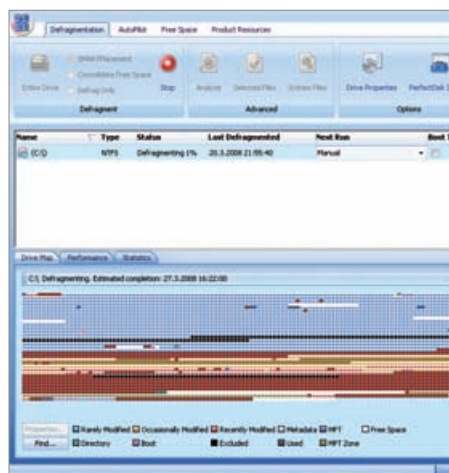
Defragmentation AutoPilot Free Space Product Resources

Entire Drive SMART Placement Consolidate Free Space Defrag Only Stop
Defragment

Analyze Selected Files Exclude Files
Advanced

Drive Properties PerfectDisk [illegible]
Options

| Name | Type | Status | Last Defragmented | Next Run | Boot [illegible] |
|---|---|---|---|---|---|
| (C:\) | NTFS | Defragmenting 1% | 20.3.2008 21:55:40 | Manual | |

Drive Map Performance Statistics

C:\ Defragmenting. Estimated completion: 27.3.2008 16:22:00

Properties... Rarely Modified Occasionally Modified Recently Modified Metadata MFT Free Space
Find... Directory Boot Excluded Used MFT Zone